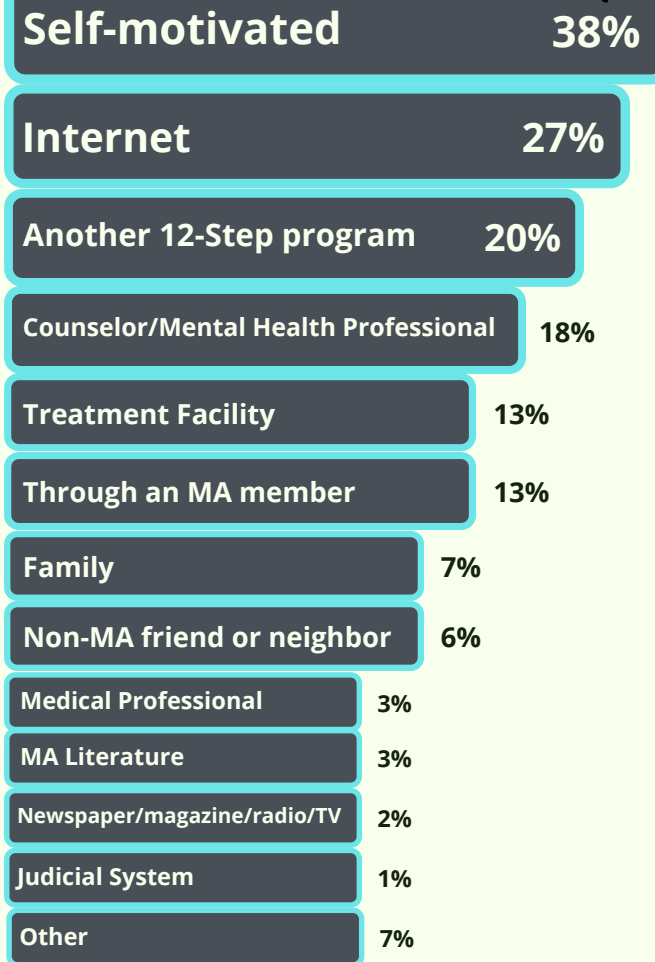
Self-motivated 38%

Internet 27%

Another 12-Step program 20%

Counselor/Mental Health Professional 18%

Treatment Facility 13%

Through an MA member 13%

Family 7%

Non-MA friend or neighbor 6%

Medical Professional 3%

MA Literature 3%

Newspaper/magazine/radio/TV 2%

Judicial System 1%

Other 7%